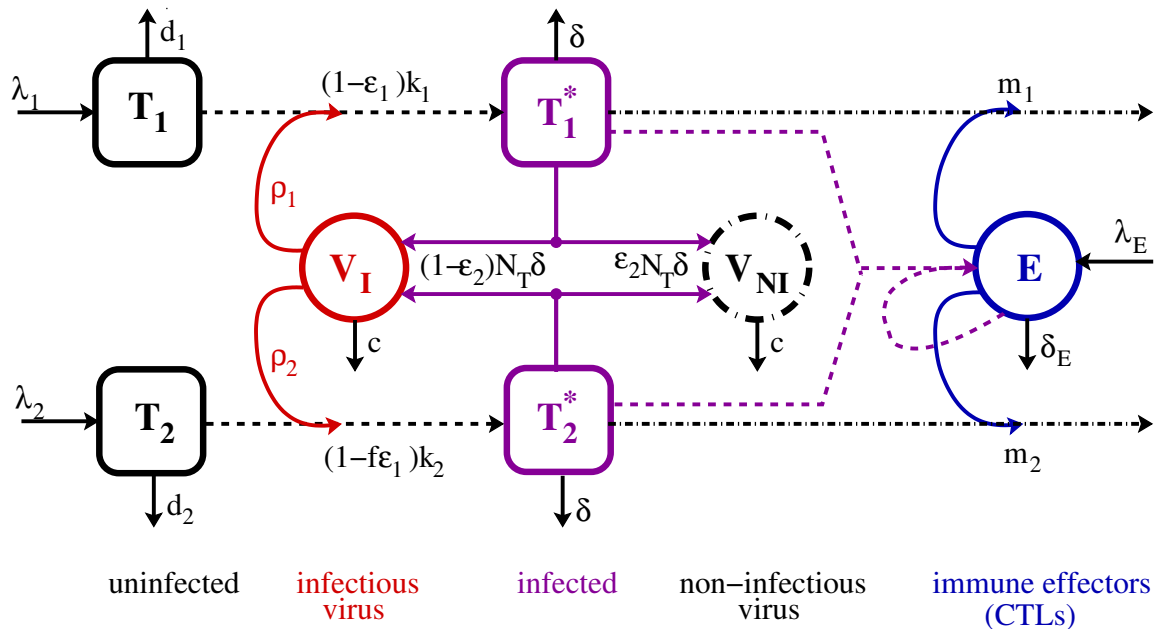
$d_1$

$\lambda_1$

$T_1$

$(1-\varepsilon_1)k_1$

$\delta$

$T_1^*$

$m_1$

$\rho_1$

$V_I$

$(1-\varepsilon_2)N_T\delta$

$\varepsilon_2 N_T\delta$

$V_{NI}$

$E$

$\lambda_E$

$\rho_2$

$c$

$c$

$\delta_E$

$\lambda_2$

$T_2$

$T_2^*$

$(1-f\varepsilon_1)k_2$

$m_2$

$d_2$

$\delta$

uninfected

infectious virus

infected

non−infectious virus

immune effectors (CTLs)